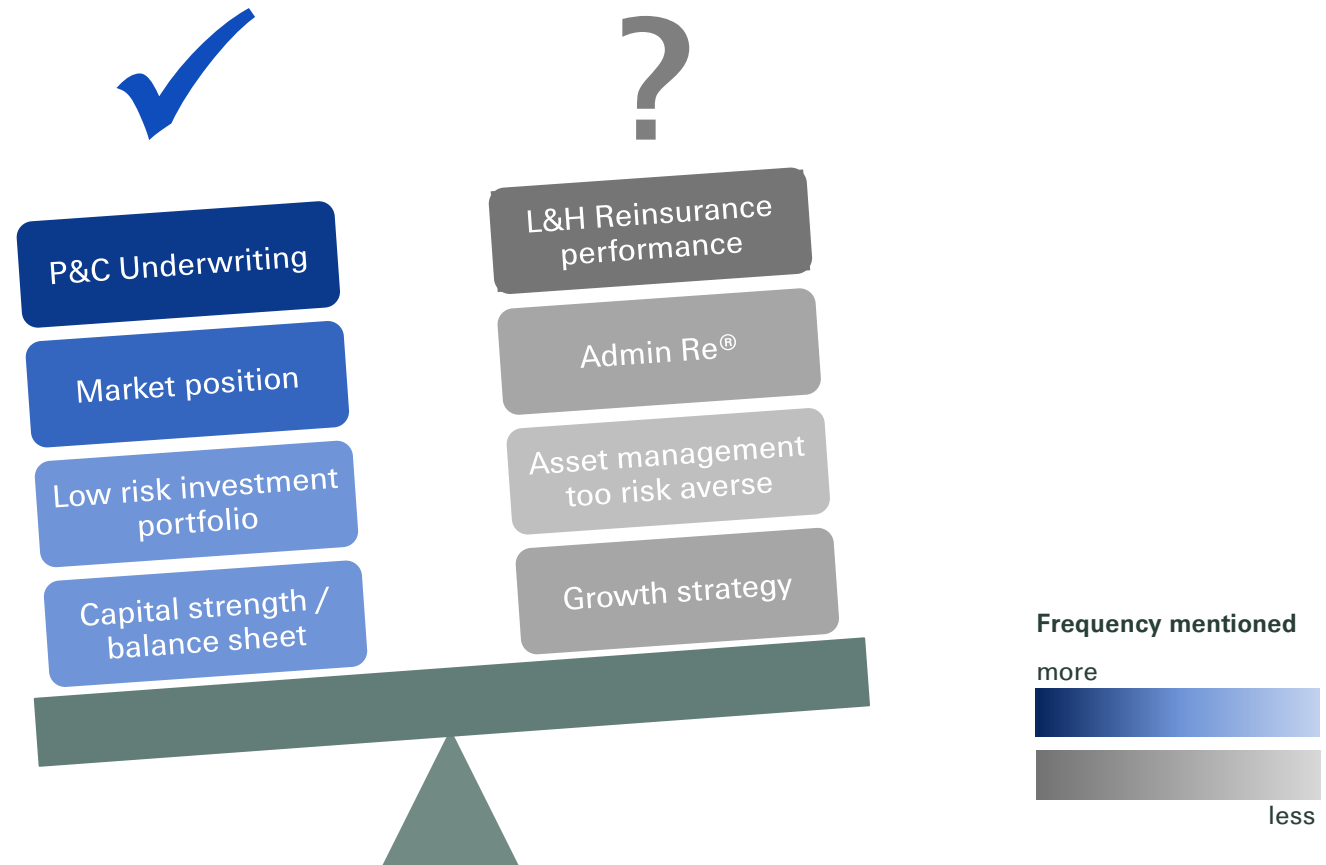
?

P&C Underwriting

Market position

Low risk investment portfolio

Capital strength / balance sheet

L&H Reinsurance performance

Admin Re®

Asset management too risk averse

Growth strategy

Frequency mentioned

more

less